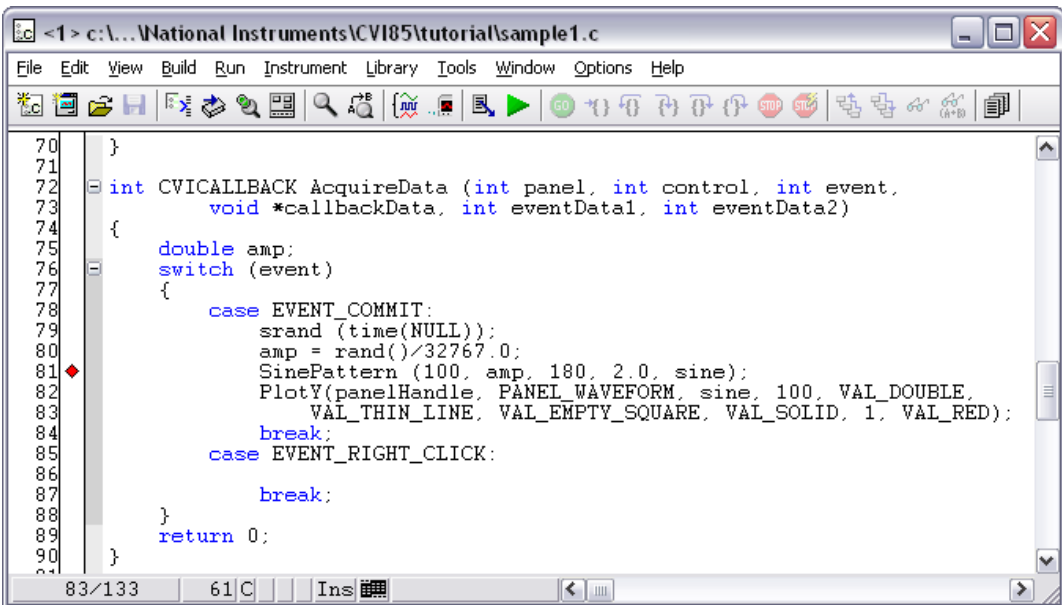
<1> c:\...\National Instruments\CVI85\tutorial\sample1.c

File Edit View Build Run Instrument Library Tools Window Options Help

70 }
71
72 int CVICALLBACK AcquireData (int panel, int control, int event,
73 void *callbackData, int eventData1, int eventData2)
74 {
75 double amp;
76 switch (event)
77 {
78 case EVENT_COMMIT:
79 srand (time(NULL));
80 amp = rand()/32767.0;
81 SinePattern (100, amp, 180, 2.0, sine);
82 PlotY(panelHandle, PANEL_WAVEFORM, sine, 100, VAL_DOUBLE,
83 VAL_THIN_LINE, VAL_EMPTY_SQUARE, VAL_SOLID, 1, VAL_RED);
84 break;
85 case EVENT_RIGHT_CLICK:
86
87 break;
88 }
89 return 0;
90 }

83/133 61 C Ins